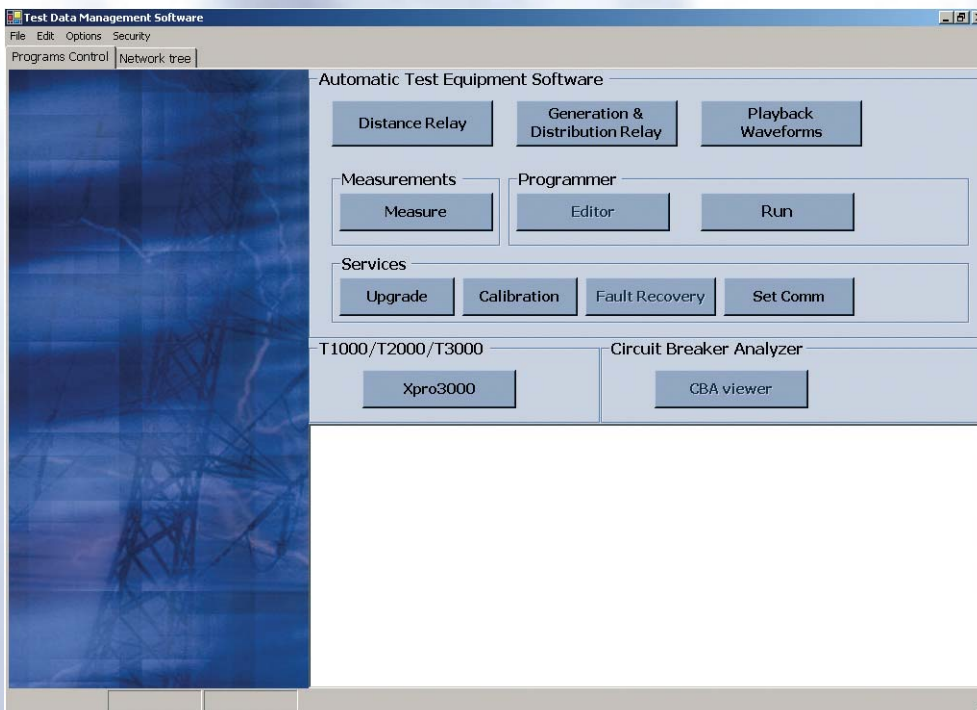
Test Data Management Software

File Edit Options Security

Programs Control | Network tree

Automatic Test Equipment Software

Distance Relay

Generation & Distribution Relay

Playback Waveforms

Measurements

Measure

Programmer

Editor

Run

Services

Upgrade

Calibration

Fault Recovery

Set Comm

T1000/T2000/T3000

Xpro3000

Circuit Breaker Analyzer

CBA viewer